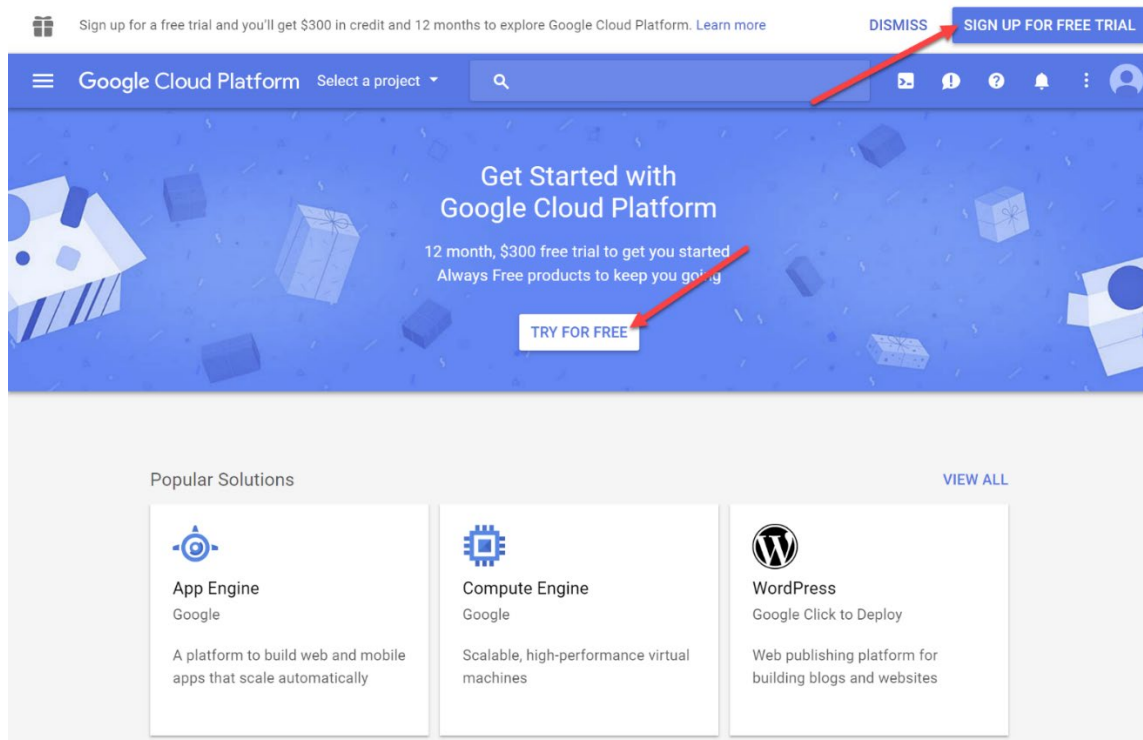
Sign up for a free trial and you'll get $300 in credit and 12 months to explore Google Cloud Platform. Learn more

DISMISS

SIGN UP FOR FREE TRIAL

Google Cloud Platform

Select a project

Get Started with Google Cloud Platform

12 month, $300 free trial to get you started
Always Free products to keep you going

TRY FOR FREE

Popular Solutions

VIEW ALL

App Engine
Google
A platform to build web and mobile apps that scale automatically

Compute Engine
Google
Scalable, high-performance virtual machines

WordPress
Google Click to Deploy
Web publishing platform for building blogs and websites